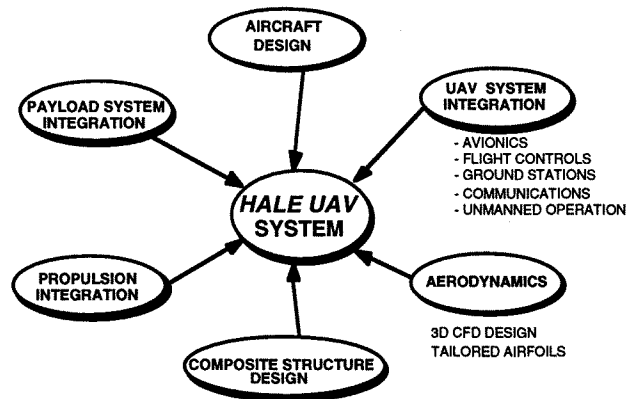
AIRCRAFT DESIGN

PAYLOAD SYSTEM INTEGRATION

UAV SYSTEM INTEGRATION

- AVIONICS
- FLIGHT CONTROLS
- GROUND STATIONS
- COMMUNICATIONS
- UNMANNED OPERATION

HALE UAV SYSTEM

PROPULSION INTEGRATION

AERODYNAMICS

3D CFD DESIGN
TAILORED AIRFOILS

COMPOSITE STRUCTURE DESIGN